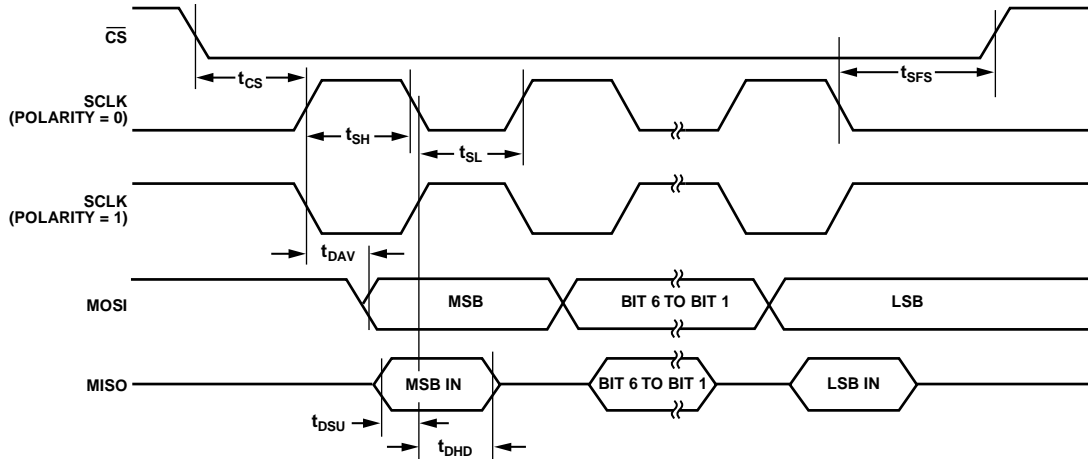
$\overline{CS}$

$t_{CS}$

$t_{SFS}$

SCLK (POLARITY = 0)

$t_{SH}$

$t_{SL}$

SCLK (POLARITY = 1)

$t_{DAV}$

MOSI

MSB

BIT 6 TO BIT 1

LSB

MISO

MSB IN

BIT 6 TO BIT 1

LSB IN

$t_{DSU}$

$t_{DHD}$